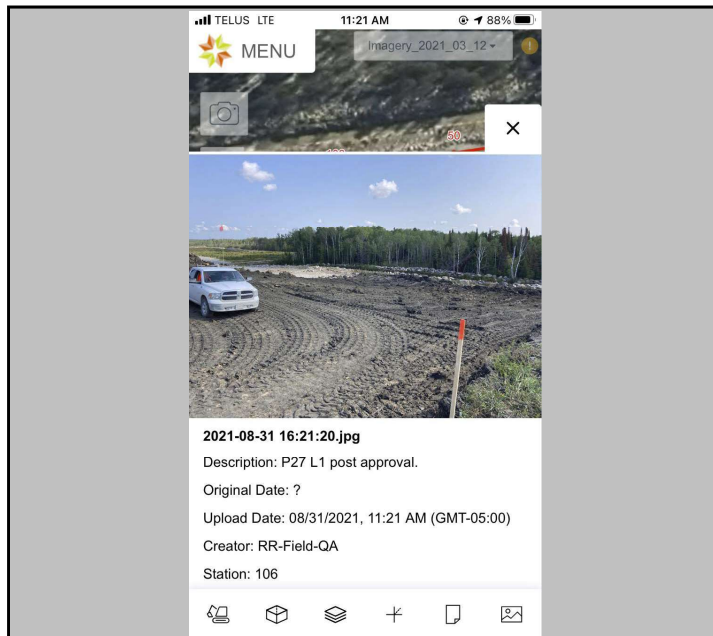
TELUS LTE 11:21 AM 88%

MENU

Imagery_2021_03_12

1

50

×

2021-08-31 16:21:20.jpg

Description: P27 L1 post approval.

Original Date: ?

Upload Date: 08/31/2021, 11:21 AM (GMT-05:00)

Creator: RR-Field-QA

Station: 106